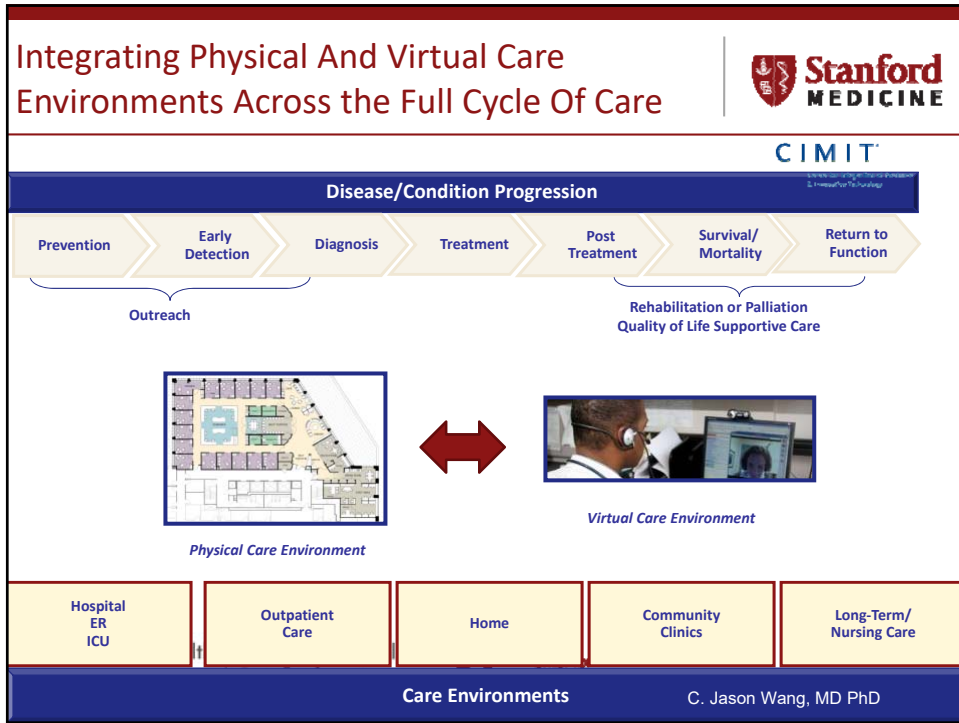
Integrating Physical And Virtual Care Environments Across the Full Cycle Of Care

Stanford MEDICINE

CIMIT

Disease/Condition Progression

Prevention

Early Detection

Diagnosis

Treatment

Post Treatment

Survival/ Mortality

Return to Function

Outreach

Rehabilitation or Palliation
Quality of Life Supportive Care

Physical Care Environment

Virtual Care Environment

Hospital
ER
ICU

Outpatient Care

Home

Community Clinics

Long-Term/ Nursing Care

Care Environments

C. Jason Wang, MD PhD